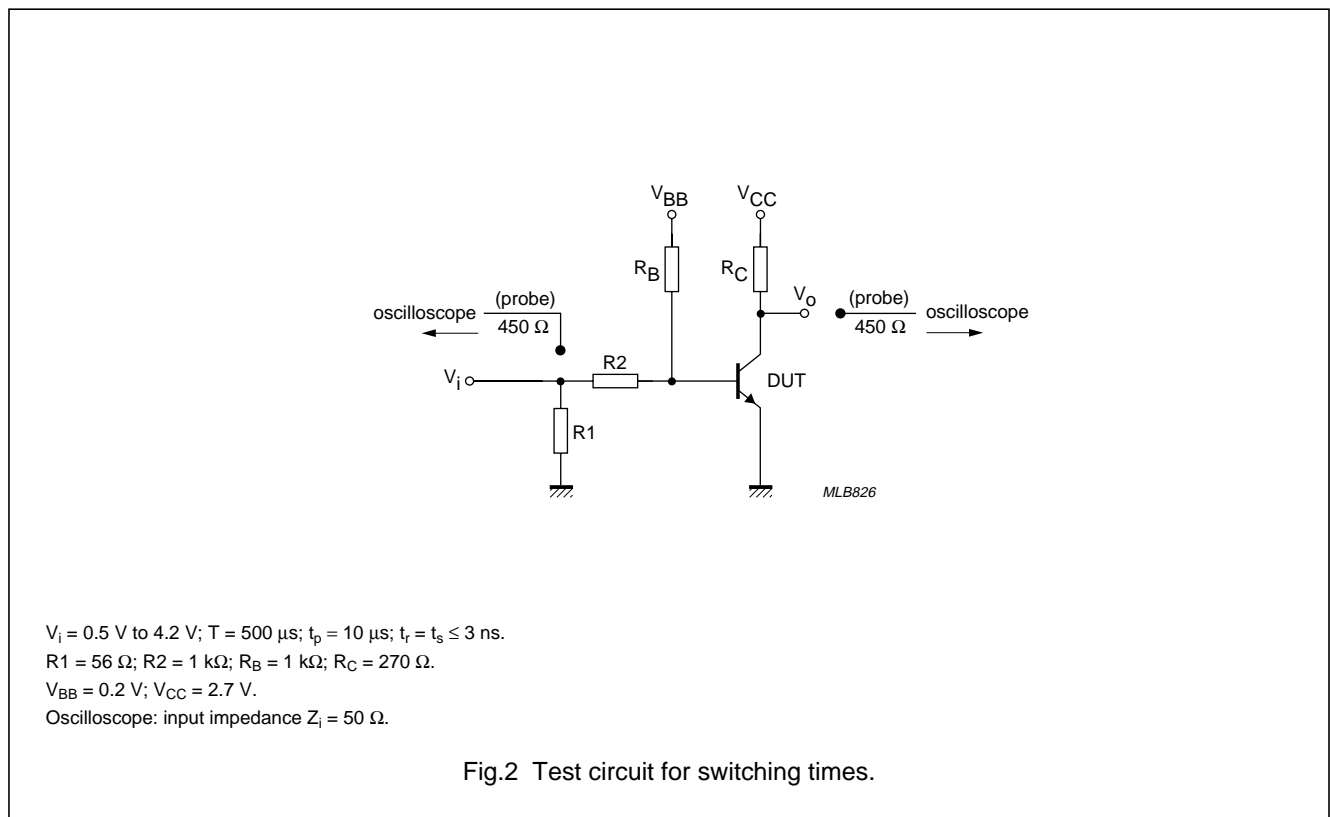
$V_{BB}$

$V_{CC}$

$R_B$

$R_C$

$V_o$

oscilloscope (probe) 450 Ω

(probe) 450 Ω oscilloscope

$V_i$

R2

DUT

R1

MLB826

$V_i$ = 0.5 V to 4.2 V; T = 500 μs; $t_p$ = 10 μs; $t_r$ = $t_s$ ≤ 3 ns.
R1 = 56 Ω; R2 = 1 kΩ; $R_B$ = 1 kΩ; $R_C$ = 270 Ω.
$V_{BB}$ = 0.2 V; $V_{CC}$ = 2.7 V.
Oscilloscope: input impedance $Z_i$ = 50 Ω.

Fig.2 Test circuit for switching times.